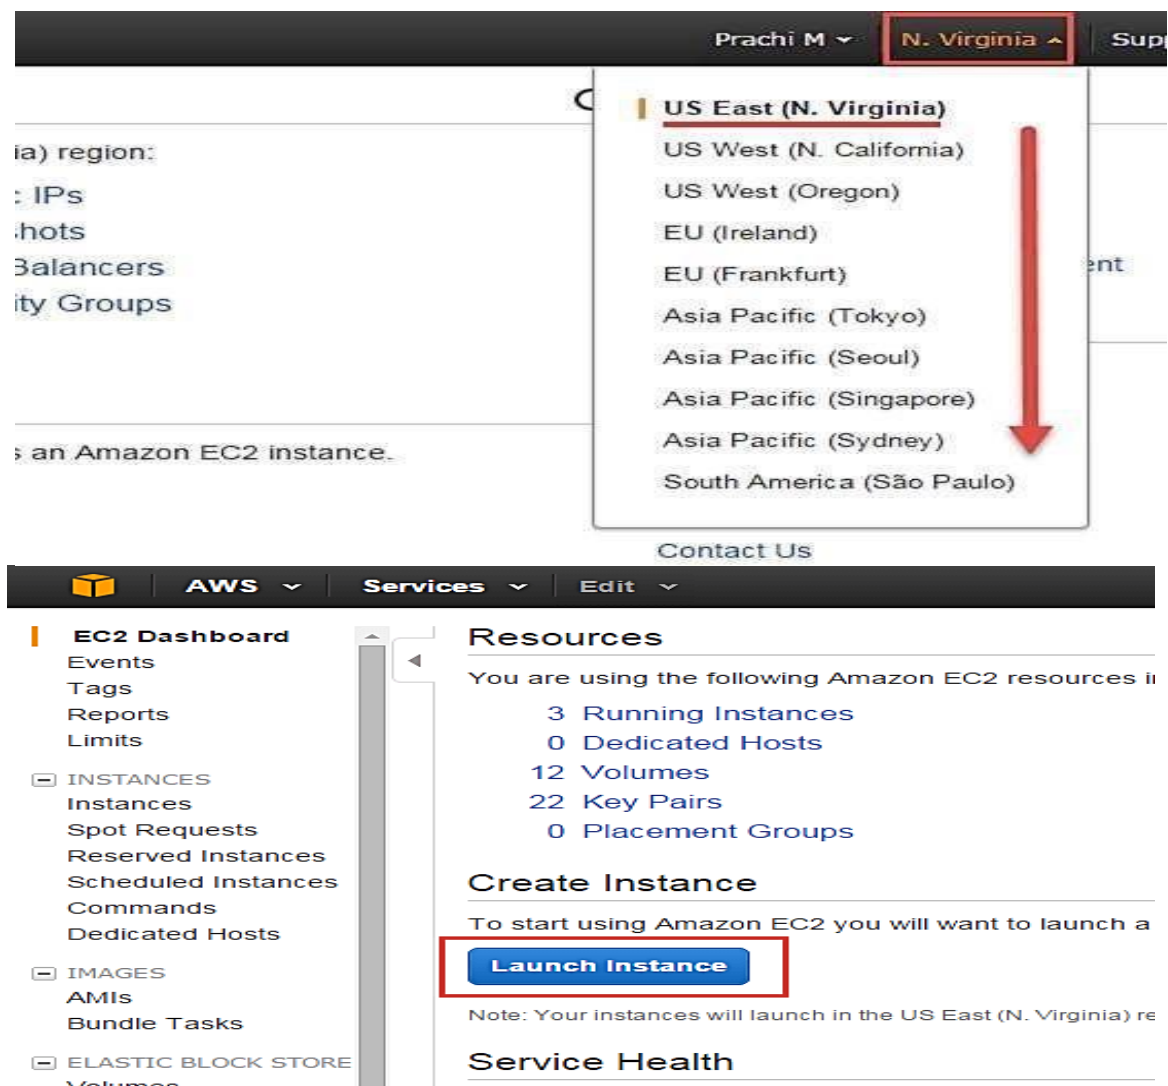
Prachi M N. Virginia Sup

ia) region:
: IPs
hots
Balancers
ity Groups

s an Amazon EC2 instance.

US East (N. Virginia)
US West (N. California)
US West (Oregon)
EU (Ireland)
EU (Frankfurt)
Asia Pacific (Tokyo)
Asia Pacific (Seoul)
Asia Pacific (Singapore)
Asia Pacific (Sydney)
South America (São Paulo)

ent

Contact Us

AWS Services Edit

EC2 Dashboard
Events
Tags
Reports
Limits
INSTANCES
Instances
Spot Requests
Reserved Instances
Scheduled Instances
Commands
Dedicated Hosts
IMAGES
AMIs
Bundle Tasks
ELASTIC BLOCK STORE
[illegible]

Resources
You are using the following Amazon EC2 resources i
3 Running Instances
0 Dedicated Hosts
12 Volumes
22 Key Pairs
0 Placement Groups

Create Instance
To start using Amazon EC2 you will want to launch a
Launch Instance
Note: Your instances will launch in the US East (N. Virginia) re

Service Health